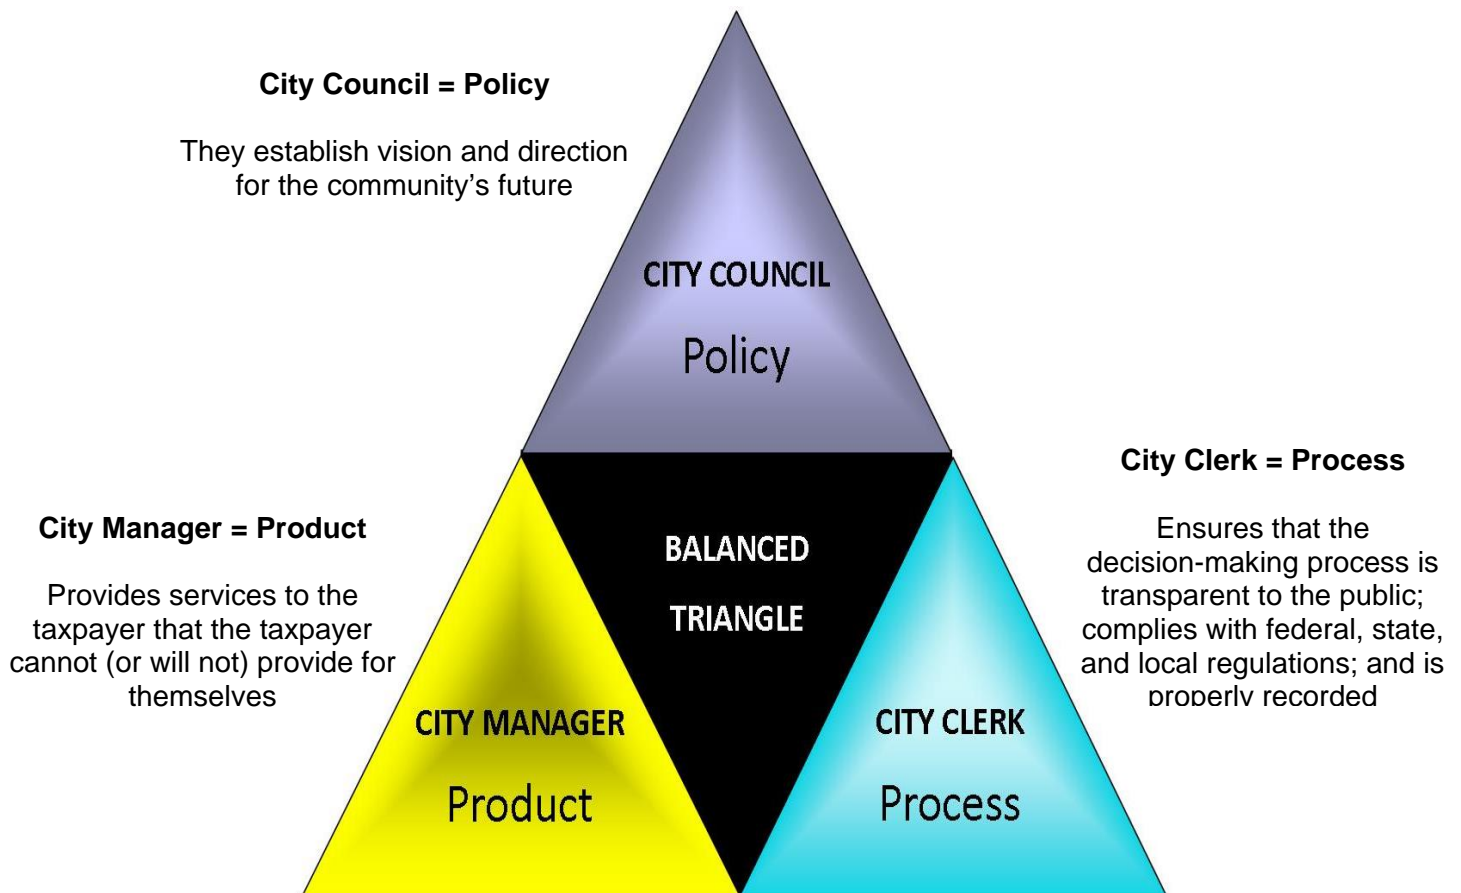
City Council = Policy

They establish vision and direction for the community's future

CITY COUNCIL

Policy

City Clerk = Process

Ensures that the decision-making process is transparent to the public; complies with federal, state, and local regulations; and is properly recorded

City Manager = Product

Provides services to the taxpayer that the taxpayer cannot (or will not) provide for themselves

BALANCED

TRIANGLE

CITY MANAGER

Product

CITY CLERK

Process